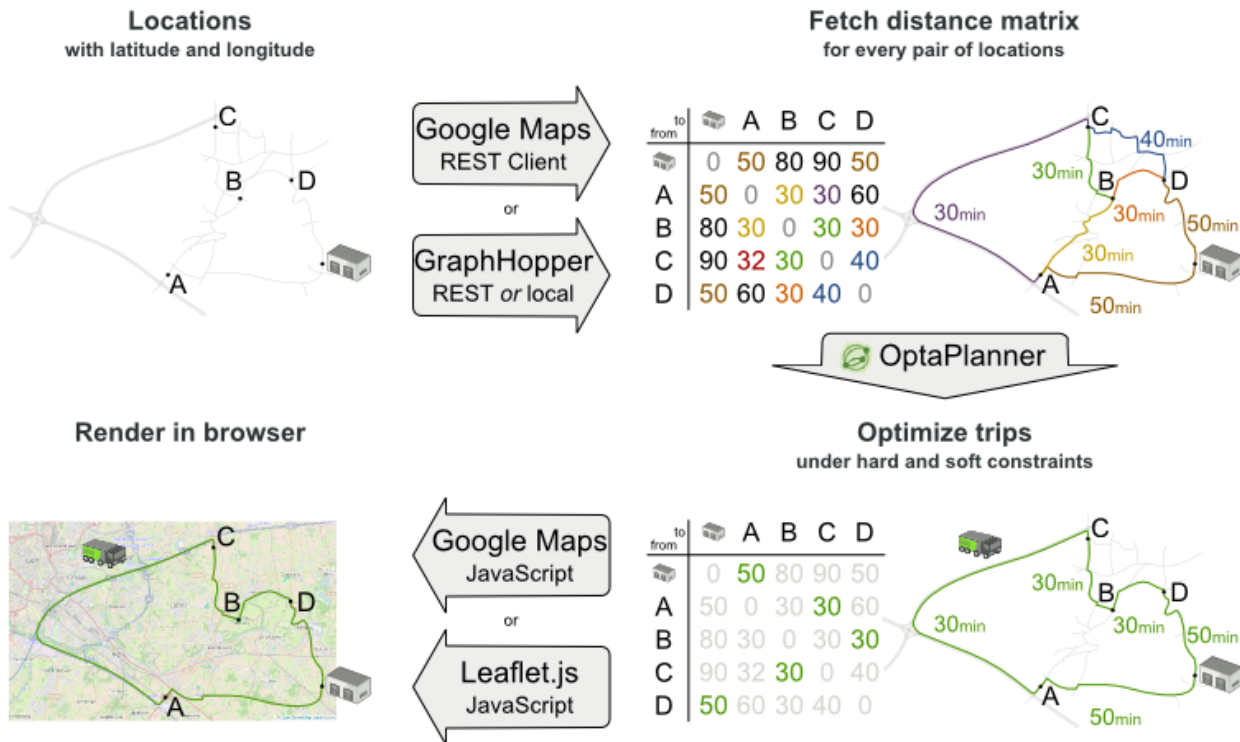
Locations
with latitude and longitude

C
B
D
A

Google Maps
REST Client

or

GraphHopper
REST or local

Fetch distance matrix
for every pair of locations

| to / from | [depot] | A | B | C | D |
|---|---|---|---|---|---|
| [depot] | 0 | 50 | 80 | 90 | 50 |
| A | 50 | 0 | 30 | 30 | 60 |
| B | 80 | 30 | 0 | 30 | 30 |
| C | 90 | 32 | 30 | 0 | 40 |
| D | 50 | 60 | 30 | 40 | 0 |

C 40min
30min B D
30min 30min 50min
30min
A 50min

OptaPlanner

Render in browser

C
B D
A

Google Maps
JavaScript

or

Leaflet.js
JavaScript

Optimize trips
under hard and soft constraints

| to / from | [depot] | A | B | C | D |
|---|---|---|---|---|---|
| [depot] | 0 | 50 | 80 | 90 | 50 |
| A | 50 | 0 | 30 | 30 | 60 |
| B | 80 | 30 | 0 | 30 | 30 |
| C | 90 | 32 | 30 | 0 | 40 |
| D | 50 | 60 | 30 | 40 | 0 |

C
30min B D
30min 30min 50min
A 50min